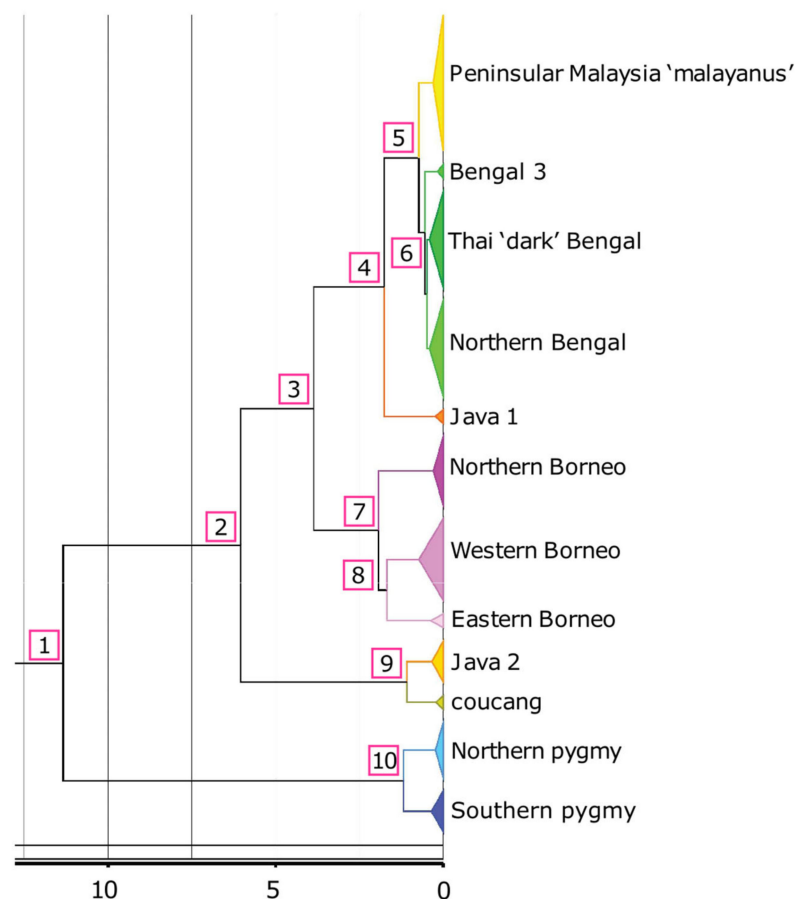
Peninsular Malaysia 'malayanus'
5
Bengal 3
6
Thai 'dark' Bengal
4
Northern Bengal
3
Java 1
Northern Borneo
7
2
Western Borneo
8
Eastern Borneo
1
9
Java 2
coucang
10
Northern pygmy
Southern pygmy
10
5
0